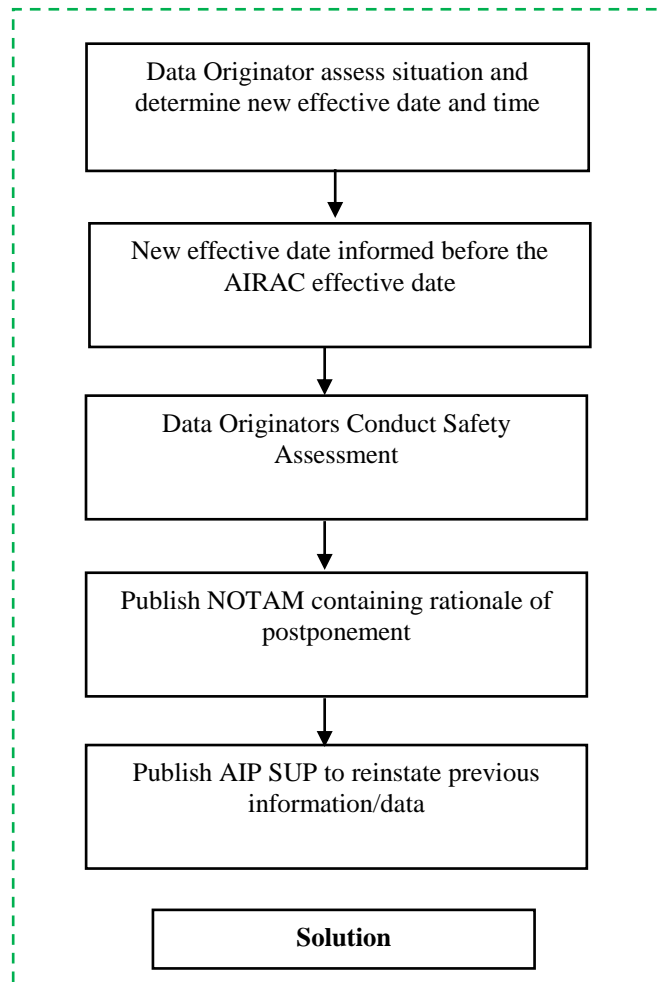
Data Originator assess situation and determine new effective date and time

New effective date informed before the AIRAC effective date

Data Originators Conduct Safety Assessment

Publish NOTAM containing rationale of postponement

Publish AIP SUP to reinstate previous information/data

**Solution**